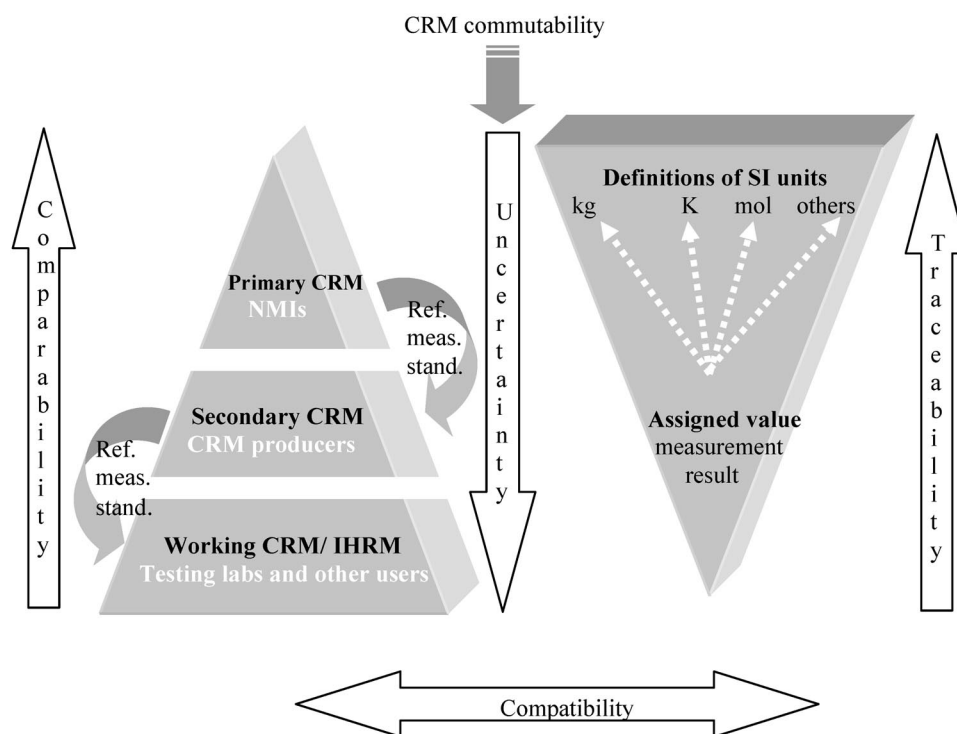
CRM commutability

Comparability

Primary CRM
NMIs

Ref. meas. stand.

Secondary CRM
CRM producers

Ref. meas. stand.

Working CRM/ IHRM
Testing labs and other users

Uncertainty

Definitions of SI units
kg K mol others

Assigned value
measurement result

Traceability

Compatibility